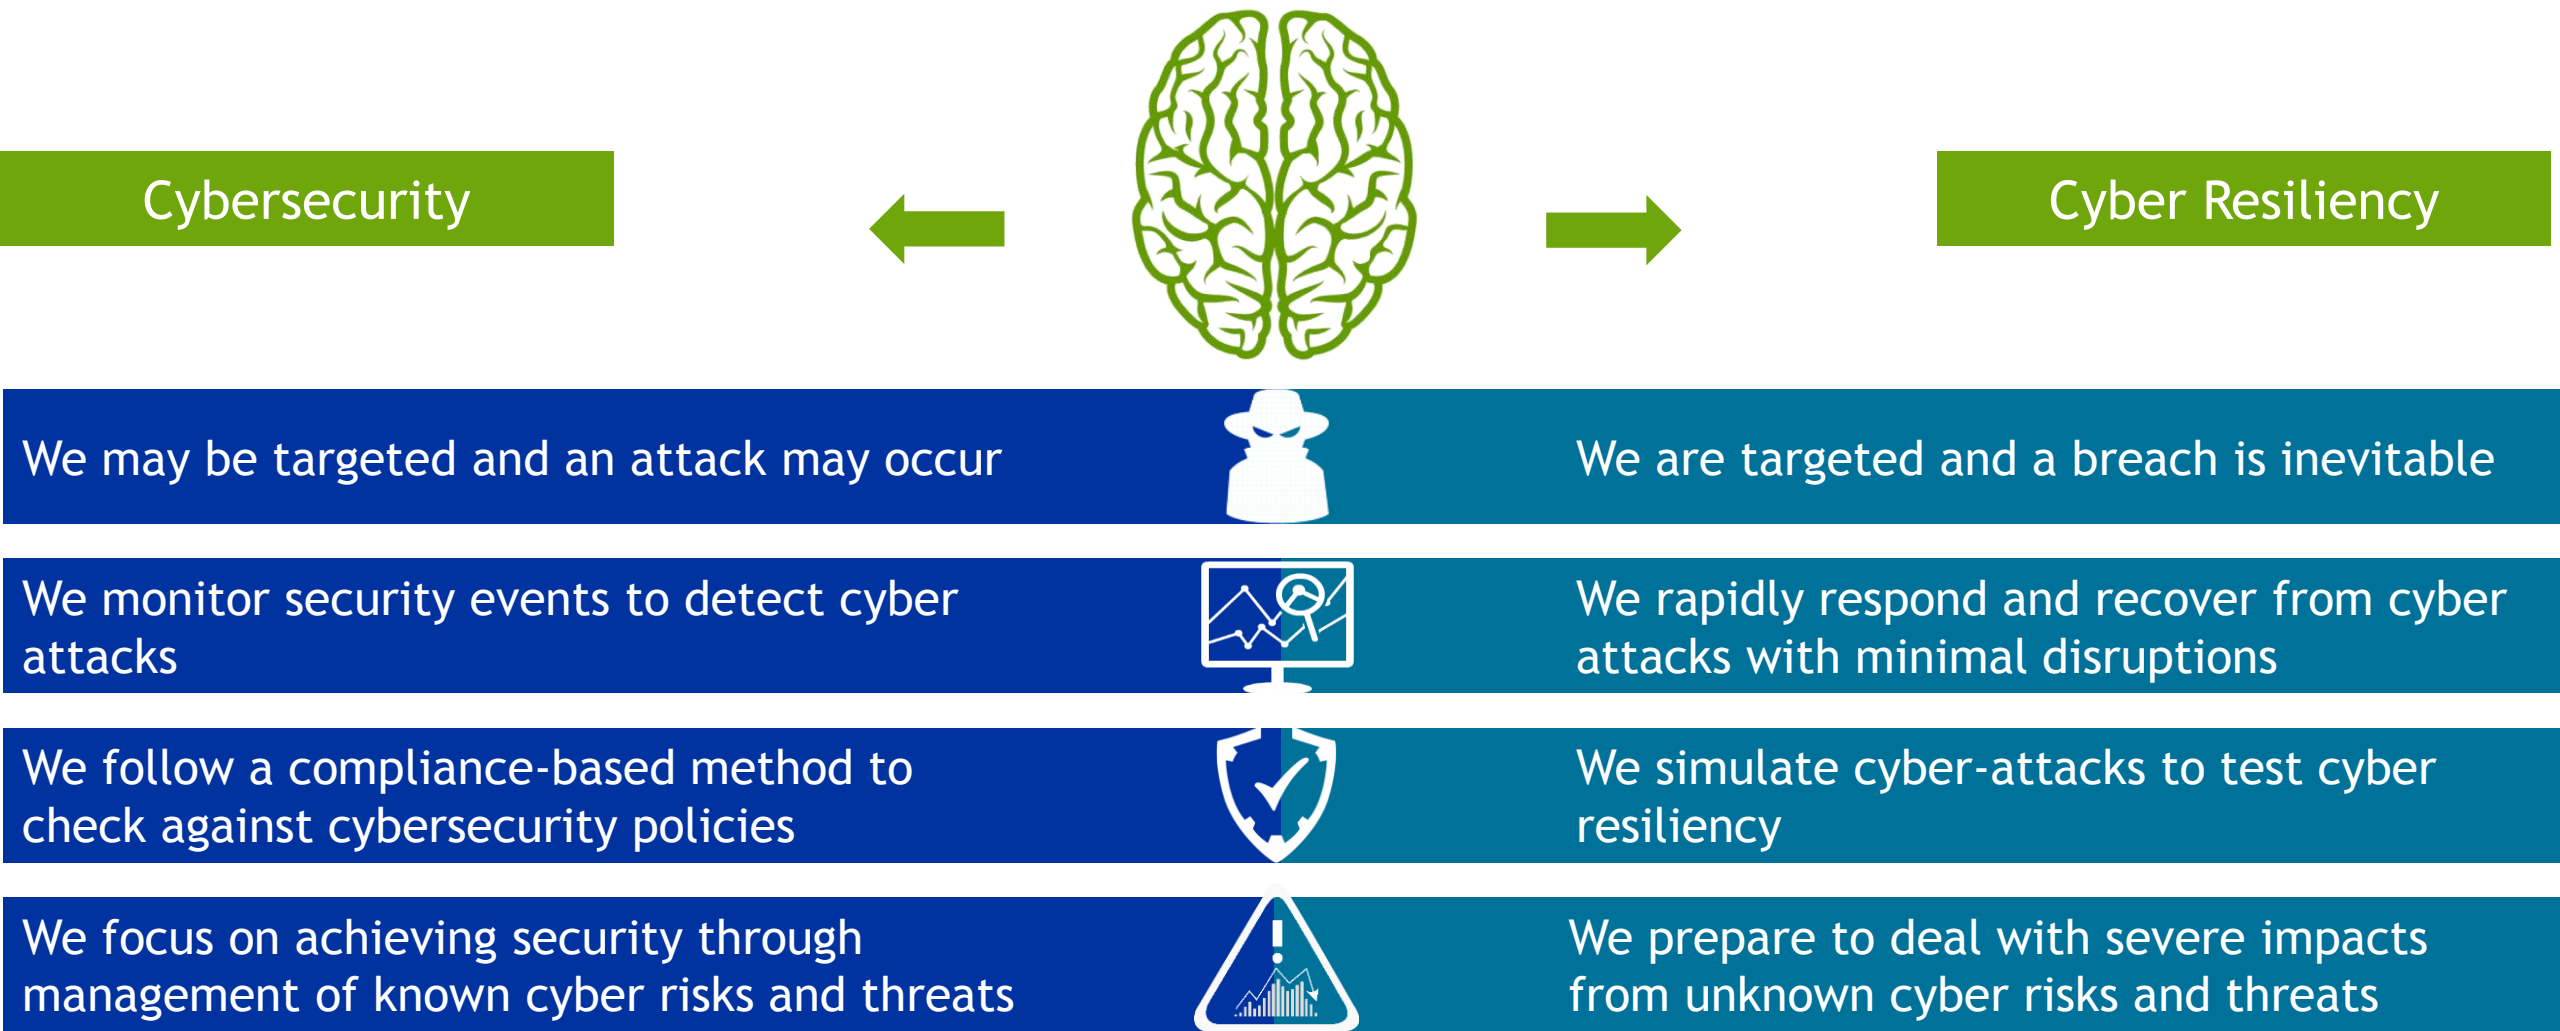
Cybersecurity

Cyber Resiliency

We may be targeted and an attack may occur

We are targeted and a breach is inevitable

We monitor security events to detect cyber attacks

We rapidly respond and recover from cyber attacks with minimal disruptions

We follow a compliance-based method to check against cybersecurity policies

We simulate cyber-attacks to test cyber resiliency

We focus on achieving security through management of known cyber risks and threats

We prepare to deal with severe impacts from unknown cyber risks and threats